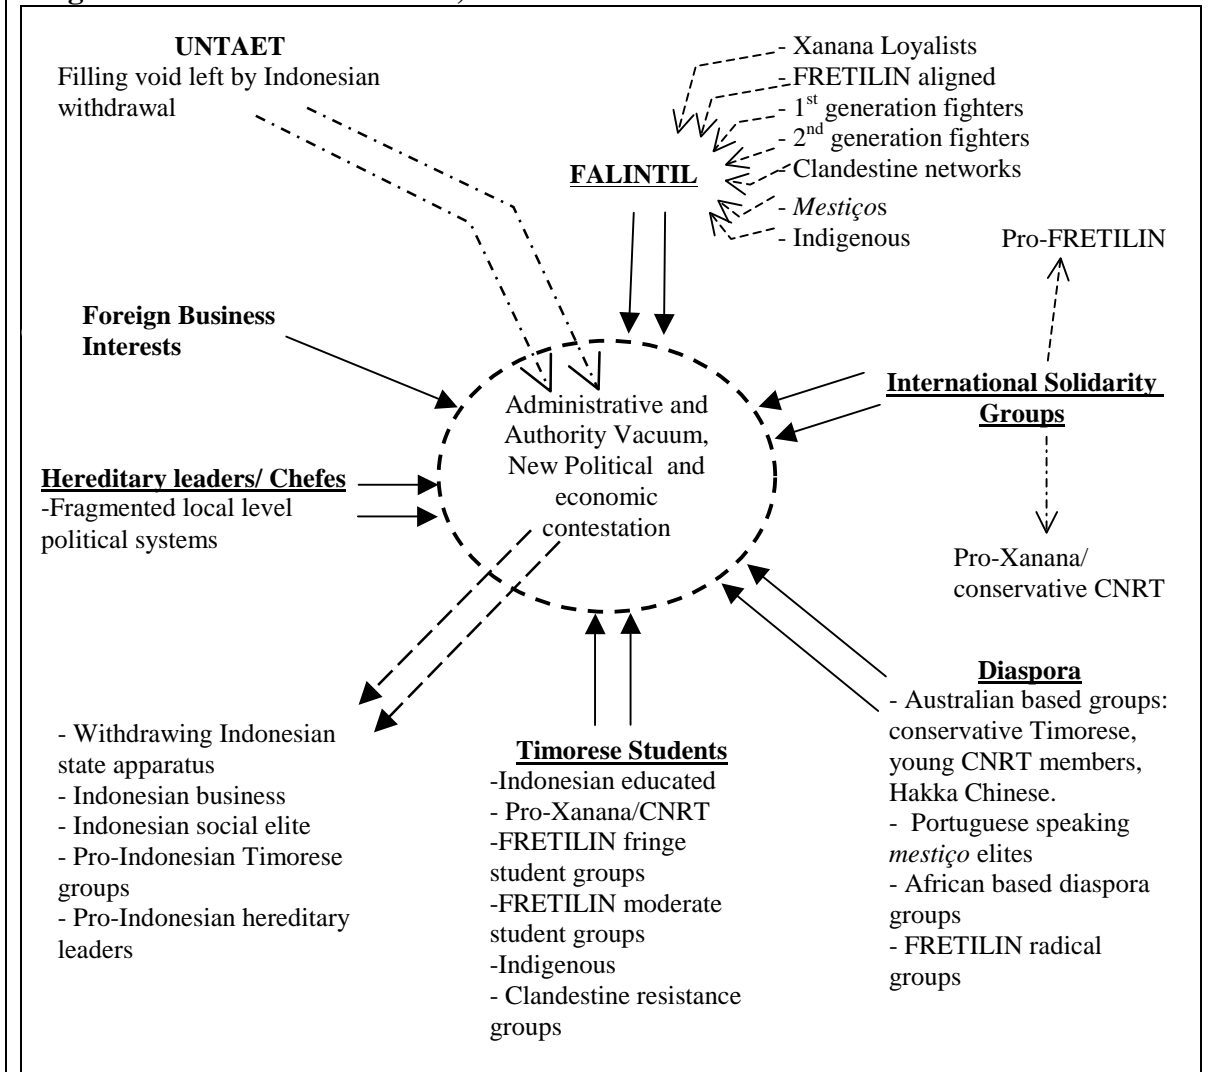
UNTAET
Filling void left by Indonesian withdrawal

- Xanana Loyalists
- FRETILIN aligned
- $1^{st}$ generation fighters
- $2^{nd}$ generation fighters
- Clandestine networks
- *Mestiço*s
- Indigenous

FALINTIL

Pro-FRETILIN

Foreign Business Interests

Administrative and Authority Vacuum, New Political and economic contestation

International Solidarity Groups

Hereditary leaders/ Chefes
-Fragmented local level political systems

Pro-Xanana/ conservative CNRT

Diaspora
- Australian based groups: conservative Timorese, young CNRT members, Hakka Chinese.
- Portuguese speaking *mestiço* elites
- African based diaspora groups
- FRETILIN radical groups

- Withdrawing Indonesian state apparatus
- Indonesian business
- Indonesian social elite
- Pro-Indonesian Timorese groups
- Pro-Indonesian hereditary leaders

Timorese Students
-Indonesian educated
- Pro-Xanana/CNRT
-FRETILIN fringe student groups
-FRETILIN moderate student groups
-Indigenous
- Clandestine resistance groups